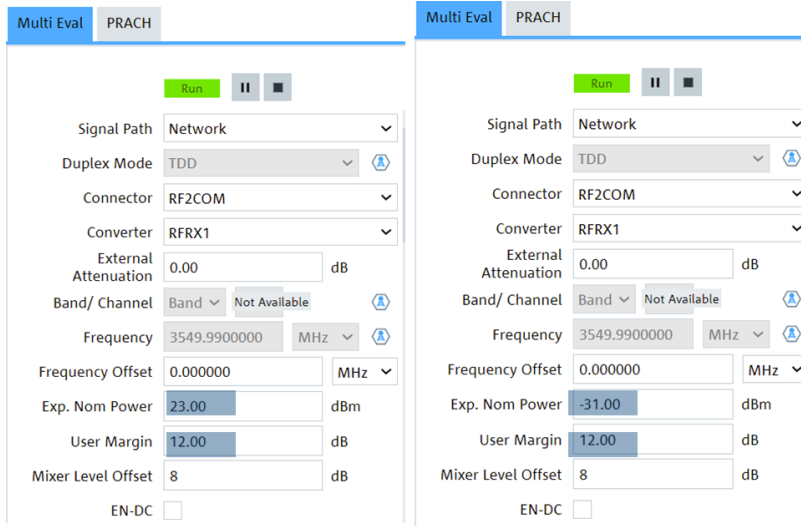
Multi Eval PRACH

Run

Signal Path Network

Duplex Mode TDD

Connector RF2COM

Converter RFRX1

External Attenuation 0.00 dB

Band/ Channel Band Not Available

Frequency 3549.9900000 MHz

Frequency Offset 0.000000 MHz

Exp. Nom Power 23.00 dBm

User Margin 12.00 dB

Mixer Level Offset 8 dB

EN-DC

Multi Eval PRACH

Run

Signal Path Network

Duplex Mode TDD

Connector RF2COM

Converter RFRX1

External Attenuation 0.00 dB

Band/ Channel Band Not Available

Frequency 3549.9900000 MHz

Frequency Offset 0.000000 MHz

Exp. Nom Power -31.00 dBm

User Margin 12.00 dB

Mixer Level Offset 8 dB

EN-DC